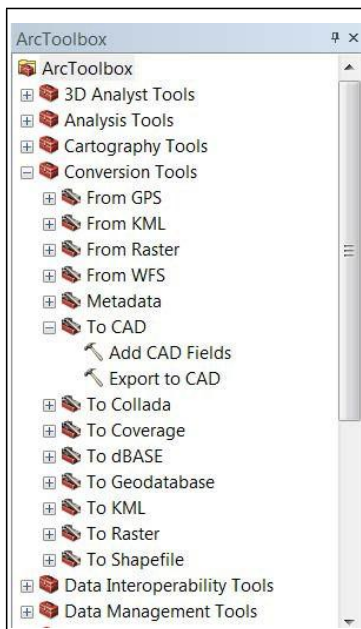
ArcToolbox

ArcToolbox
3D Analyst Tools
Analysis Tools
Cartography Tools
Conversion Tools
From GPS
From KML
From Raster
From WFS
Metadata
To CAD
Add CAD Fields
Export to CAD
To Collada
To Coverage
To dBASE
To Geodatabase
To KML
To Raster
To Shapefile
Data Interoperability Tools
Data Management Tools